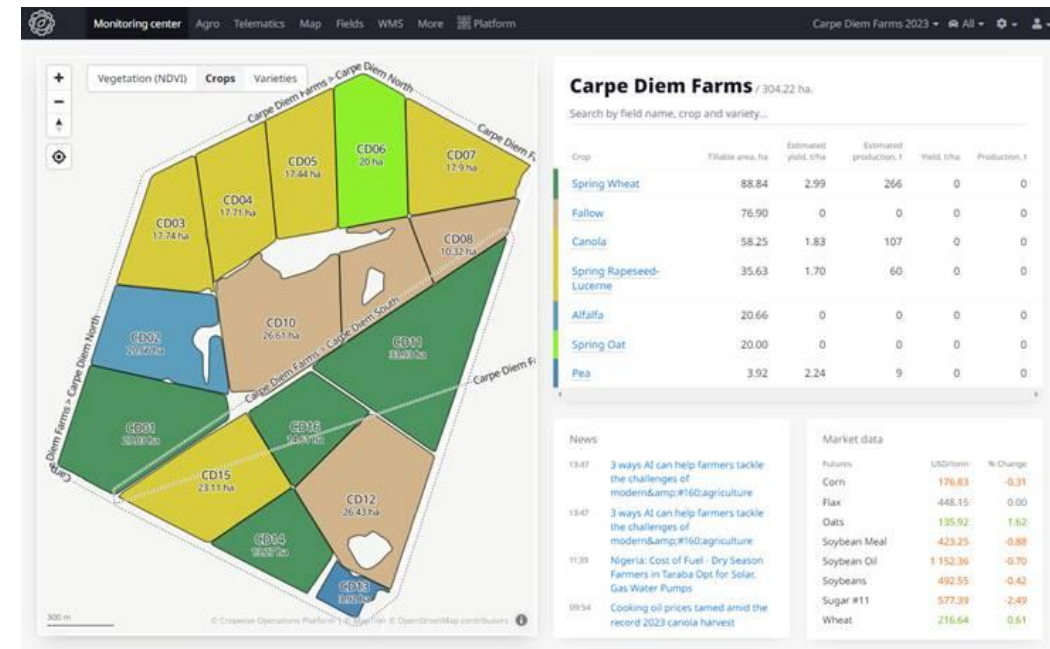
Monitoring center Agro Telematics Map Fields WMS More Platform

Carpe Diem Farms 2023 ▾ All ▾

Vegetation (NDVI) Crops Varieties

Carpe Diem Farms > Carpe Diem North

Carpe Diem F

CD06
20 ha

CD05
17.44 ha

CD07
17.9 ha

CD04
17.71 ha

CD03
17.74 ha

CD08
10.32 ha

CD10
26.61 ha

CD02
20.66 ha

CD11
33.93 ha

Carpe Diem Farms > Carpe Diem South

Carpe Diem Farms > Carpe Diem North

Carpe Diem F

CD01
29.83 ha

CD16
14.67 ha

CD15
23.11 ha

CD12
26.43 ha

CD14
19.37 ha

CD13
3.92 ha

Carpe

300 m

© Cropwise Operations Platform | © MapTiler © OpenStreetMap contributors

Carpe Diem Farms / 304.22 ha.

Search by field name, crop and variety...

| Crop | Tillable area, ha | Estimated yield, t/ha | Estimated production, t | Yield, t/ha | Production, t |
|---|---|---|---|---|---|
| Spring Wheat | 88.84 | 2.99 | 266 | 0 | 0 |
| Fallow | 76.90 | 0 | 0 | 0 | 0 |
| Canola | 58.25 | 1.83 | 107 | 0 | 0 |
| Spring Rapeseed-Lucerne | 35.63 | 1.70 | 60 | 0 | 0 |
| Alfalfa | 20.66 | 0 | 0 | 0 | 0 |
| Spring Oat | 20.00 | 0 | 0 | 0 | 0 |
| Pea | 3.92 | 2.24 | 9 | 0 | 0 |

News

13:47 3 ways AI can help farmers tackle the challenges of modern&amp;#160;agriculture

13:47 3 ways AI can help farmers tackle the challenges of modern&amp;#160;agriculture

11:39 Nigeria: Cost of Fuel - Dry Season Farmers in Taraba Opt for Solar, Gas Water Pumps

09:54 Cooking oil prices tamed amid the record 2023 canola harvest

Market data

| Futures | USD/tonn | % Change |
|---|---|---|
| Corn | 176.83 | -0.31 |
| Flax | 448.15 | 0.00 |
| Oats | 135.92 | 1.62 |
| Soybean Meal | 423.25 | -0.88 |
| Soybean Oil | 1 152.36 | -0.70 |
| Soybeans | 492.55 | -0.42 |
| Sugar #11 | 577.39 | -2.49 |
| Wheat | 216.64 | 0.61 |